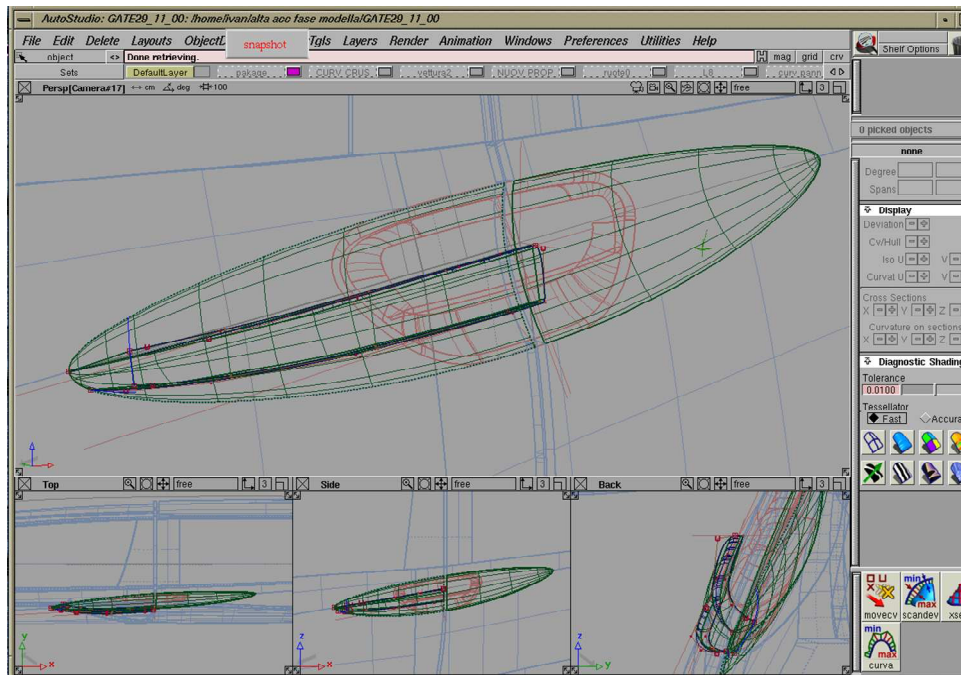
AutoStudio: GATE29_11_00: /home/ivan/alta acc fase modella/GATE29_11_00

File Edit Delete Layouts ObjectL snapshot Tgls Layers Render Animation Windows Preferences Utilities Help

object <> Done retrieving.

mag grid crv

Shelf Options

Sets DefaultLayer pakage CURV CBUS vettura2 NUOV PROP ruote0 L6 curv pann

Persp[Camera#17] cm deg 100 free 3

0 picked objects

none

Degree

Spans

Display

Deviation

Cv/Hull

Iso U V

Curvat U V

Cross Sections

X Y Z

Curvature on sections

X Y Z

Diagnostic Shading

Tolerance

0.0100

Tessellator

Fast Accura

Top free 3

Side free 3

Back free 3

movecv scandev xse

min max

curva